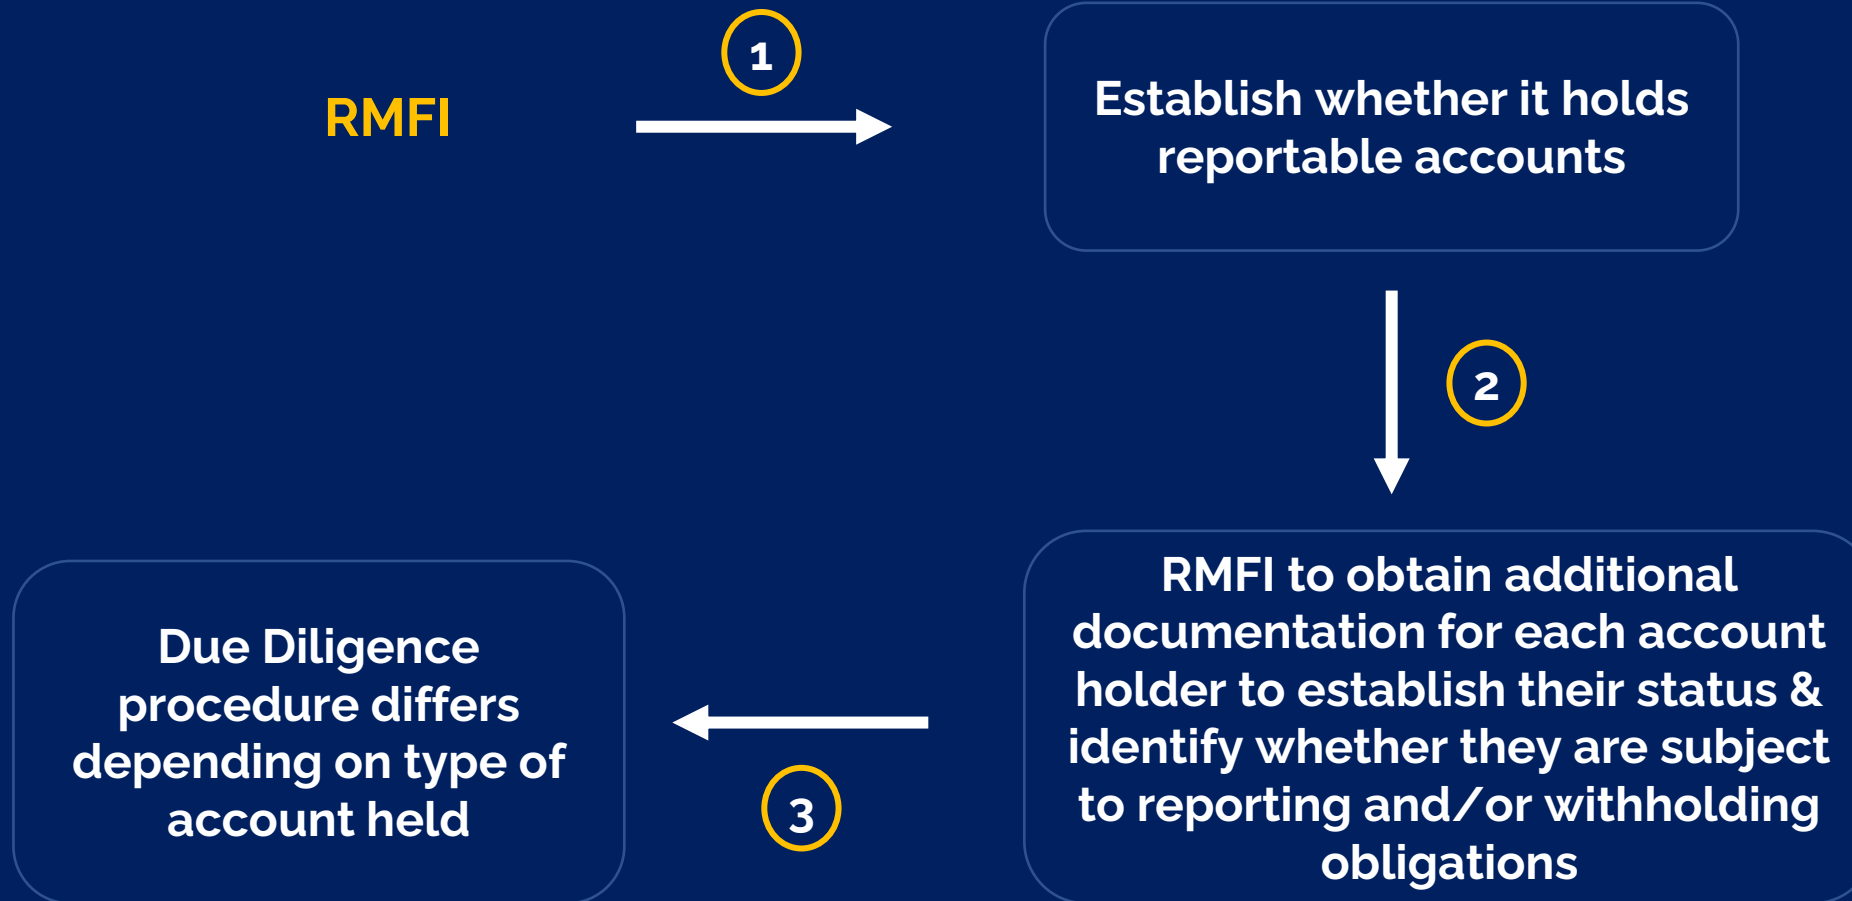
RMFI

1

Establish whether it holds reportable accounts

2

RMFI to obtain additional documentation for each account holder to establish their status & identify whether they are subject to reporting and/or withholding obligations

3

Due Diligence procedure differs depending on type of account held